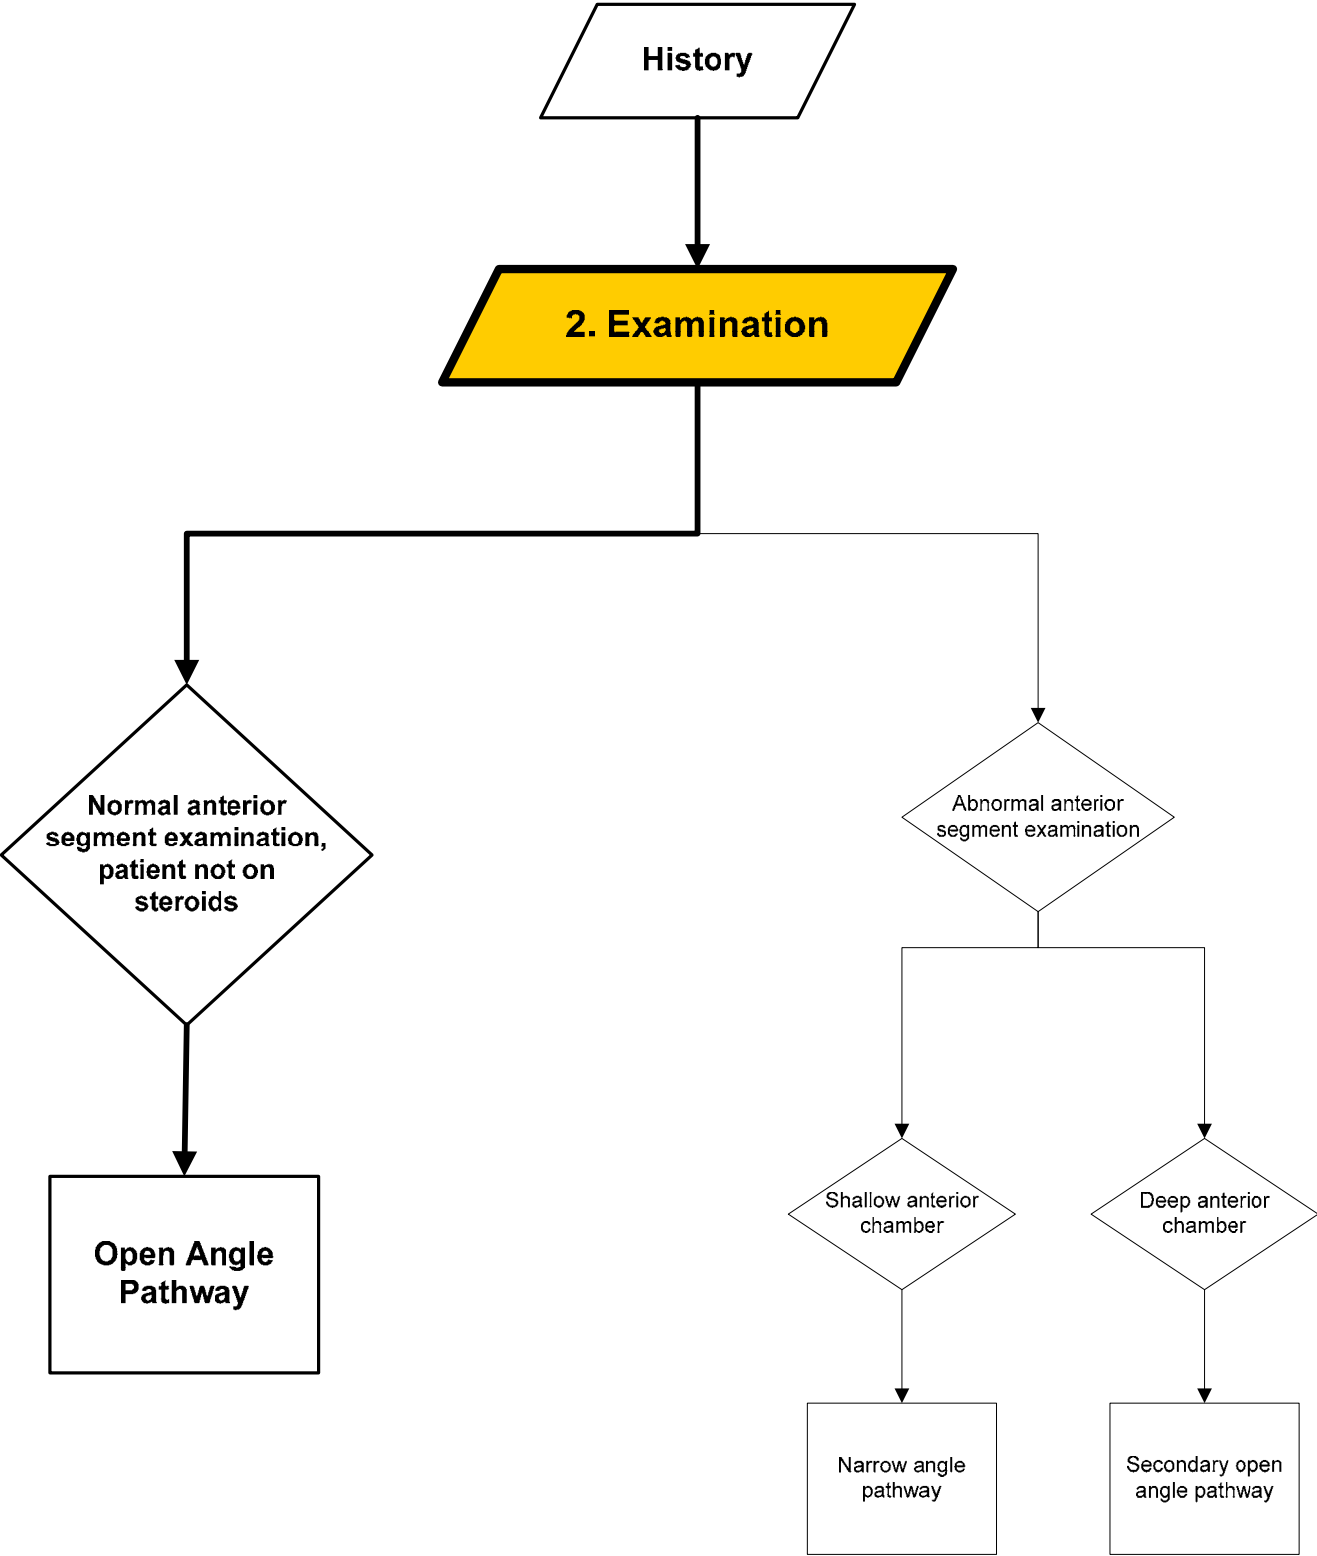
History

2. Examination

Normal anterior segment examination, patient not on steroids

Abnormal anterior segment examination

Open Angle Pathway

Shallow anterior chamber

Deep anterior chamber

Narrow angle pathway

Secondary open angle pathway